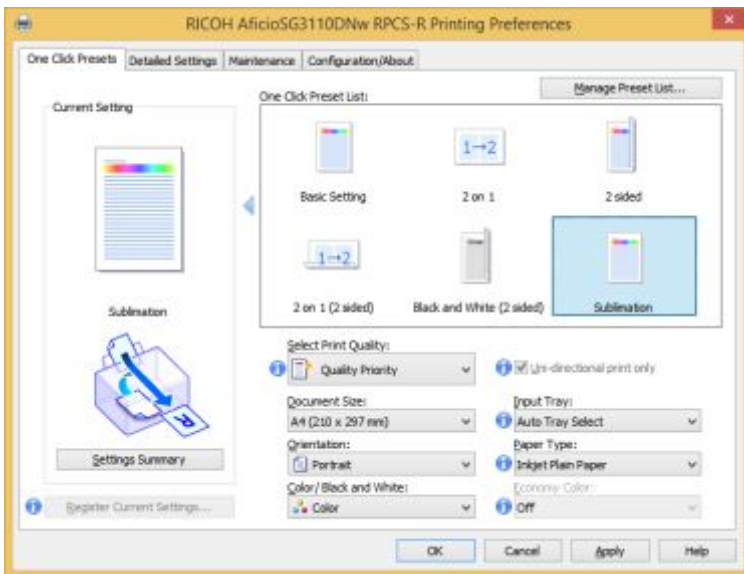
RICOH AficioSG3110DNw RPCS-R Printing Preferences

One Click Presets | Detailed Settings | Maintenance | Configuration/About

Manage Preset List...

Current Setting

One Click Preset List:

Basic Setting

1→2

2 on 1

2 sided

1→2

2 on 1 (2 sided)

Black and White (2 sided)

Sublimation

Sublimation

R

Settings Summary

Register Current Settings...

Select Print Quality:

Quality Priority

Uni-directional print only

Document Size:

A4 (210 x 297 mm)

Input Tray:

Auto Tray Select

Orientation:

Portrait

Paper Type:

Inkjet Plain Paper

Color/Black and White:

Color

Economy Color:

Off

OK | Cancel | Apply | Help